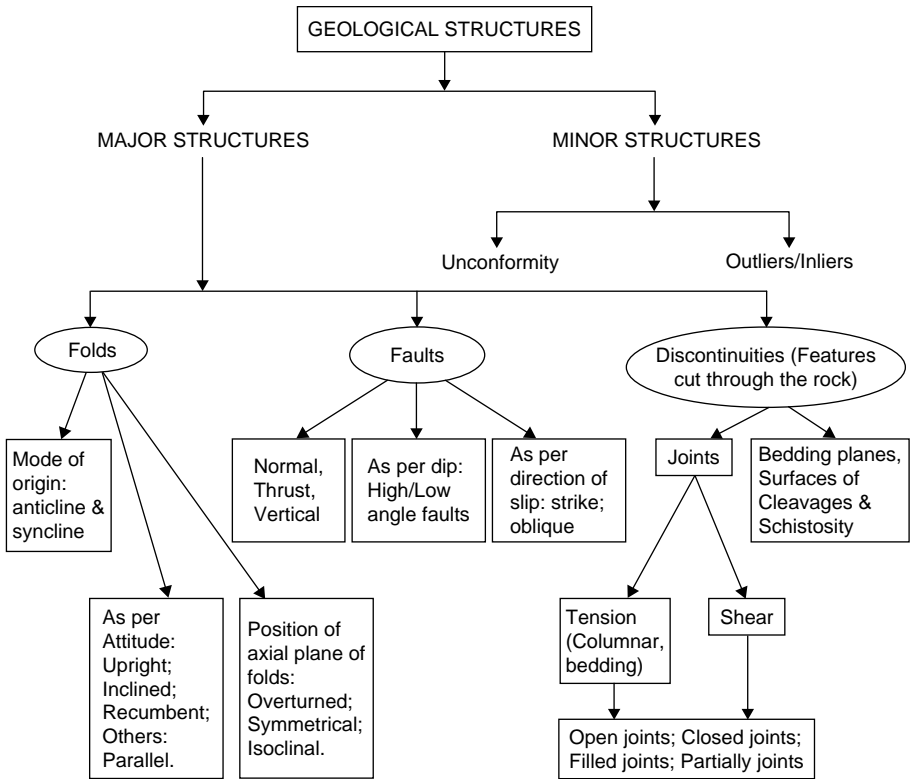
GEOLOGICAL STRUCTURES

MAJOR STRUCTURES

MINOR STRUCTURES

Unconformity

Outliers/Inliers

Folds

Faults

Discontinuities (Features cut through the rock)

Mode of origin: anticline & syncline

Normal, Thrust, Vertical

As per dip: High/Low angle faults

As per direction of slip: strike; oblique

Joints

Bedding planes, Surfaces of Cleavages & Schistosity

As per Attitude: Upright; Inclined; Recumbent; Others: Parallel.

Position of axial plane of folds: Overturned; Symmetrical; Isoclinal.

Tension (Columnar, bedding)

Shear

Open joints; Closed joints; Filled joints; Partially joints